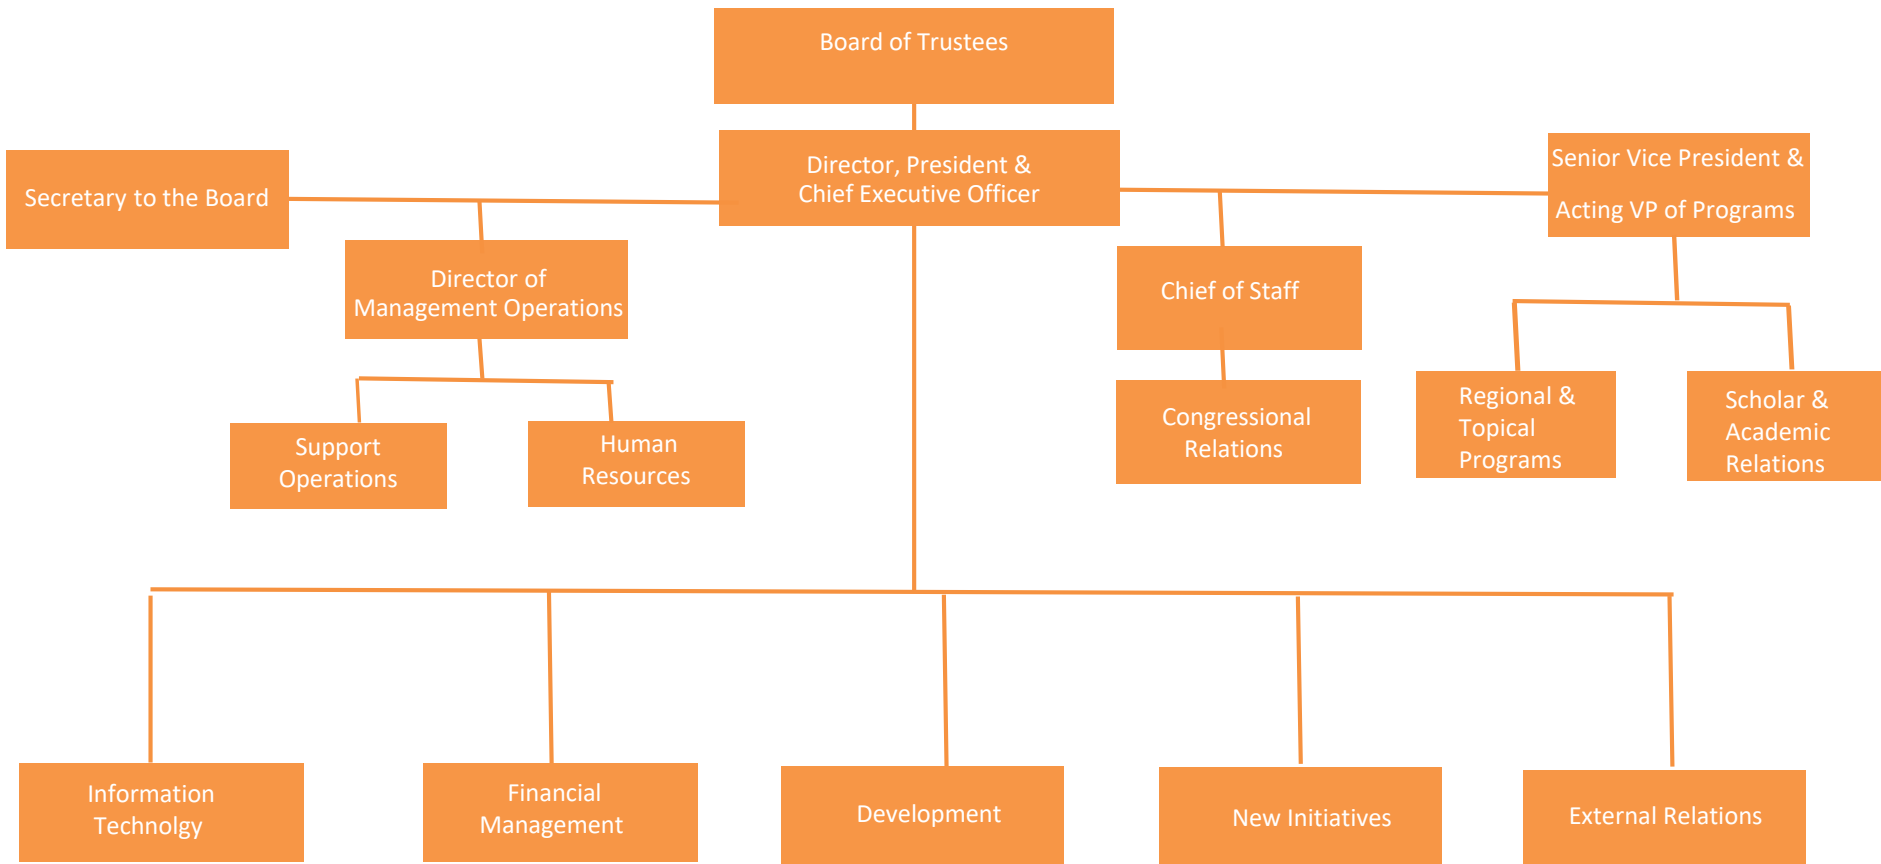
Board of Trustees

Secretary to the Board

Director, President & Chief Executive Officer

Senior Vice President & Acting VP of Programs

Director of Management Operations

Chief of Staff

Support Operations

Human Resources

Congressional Relations

Regional & Topical Programs

Scholar & Academic Relations

Information Technolgy

Financial Management

Development

New Initiatives

External Relations